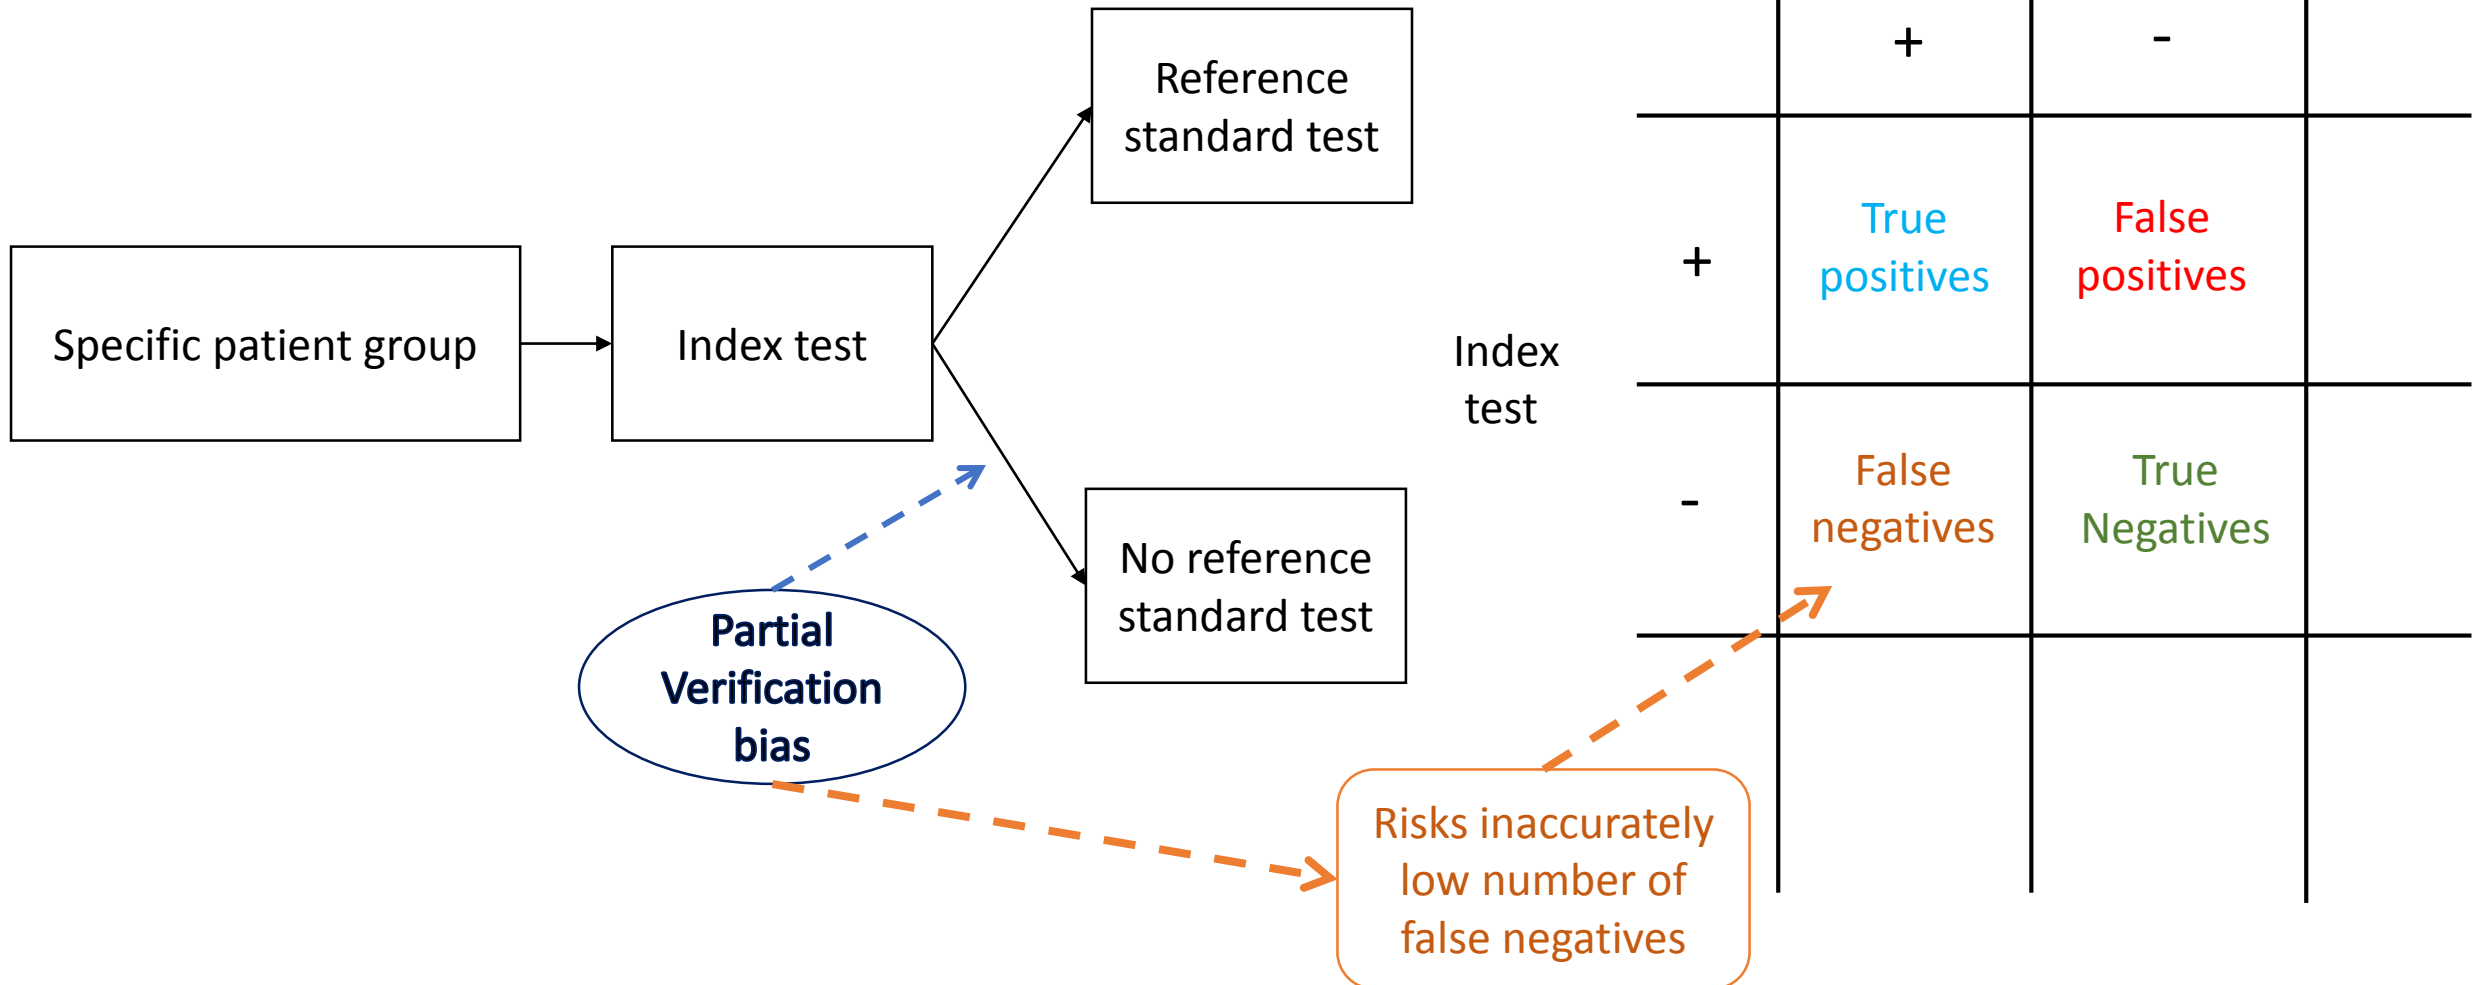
Specific patient group

Index test

Reference standard test

No reference standard test

Partial Verification bias

Risks inaccurately low number of false negatives

Index test

| | + | - | |
|---|---|---|---|
| + | True positives | False positives | |
| - | False negatives | True Negatives | |
| | | | |